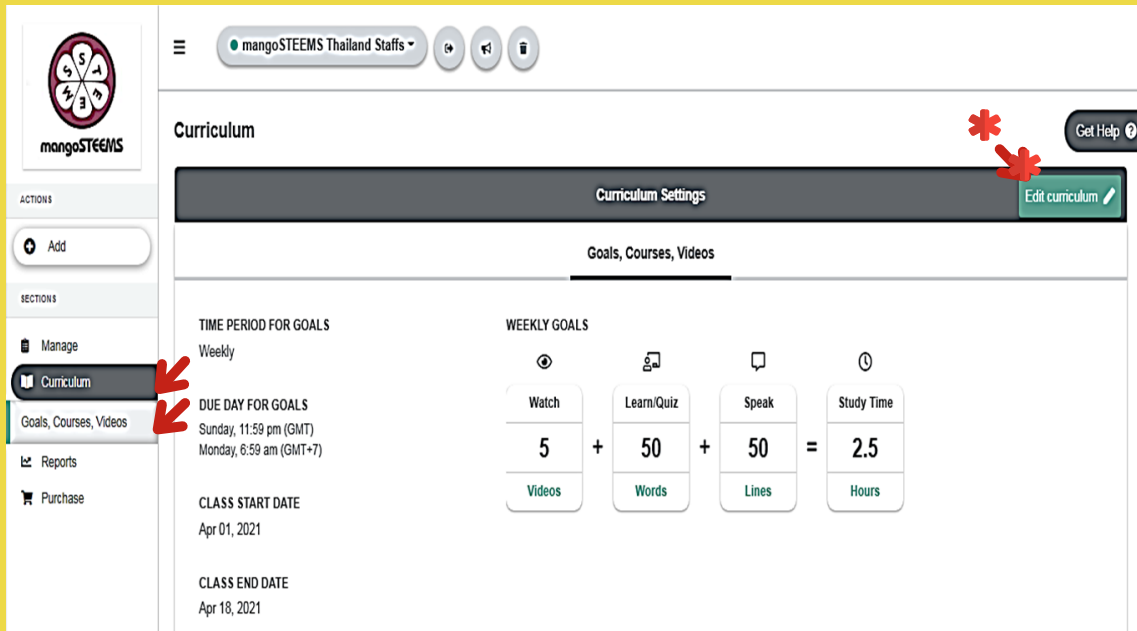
S T E E M S

mangoSTEEMS

ACTIONS

Add

SECTIONS

Manage

Curriculum

Goals, Courses, Videos

Reports

Purchase

mangoSTEEMS Thailand Staffs

Curriculum

Get Help

Curriculum Settings

Edit curriculum

Goals, Courses, Videos

TIME PERIOD FOR GOALS

Weekly

DUE DAY FOR GOALS

Sunday, 11:59 pm (GMT)
Monday, 6:59 am (GMT+7)

CLASS START DATE

Apr 01, 2021

CLASS END DATE

Apr 18, 2021

WEEKLY GOALS

| Watch | | Learn/Quiz | | Speak | | Study Time |
|---|---|---|---|---|---|---|
| 5 | + | 50 | + | 50 | = | 2.5 |
| Videos | | Words | | Lines | | Hours |